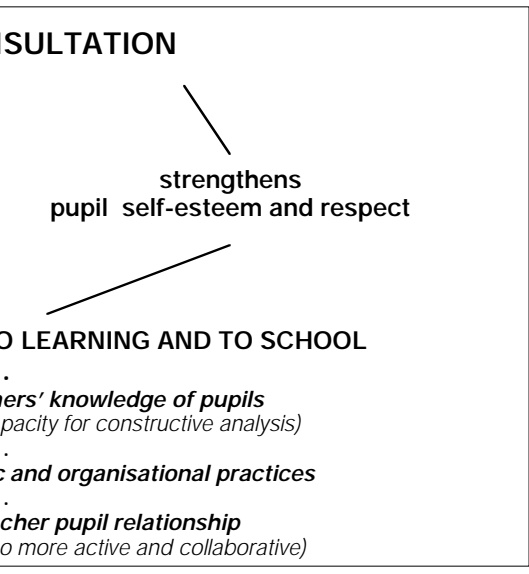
SULTATION

strengthens
pupil self-esteem and respect

O LEARNING AND TO SCHOOL
.
hers' knowledge of pupils
pacity for constructive analysis)
.
c and organisational practices
.
cher pupil relationship
o more active and collaborative)